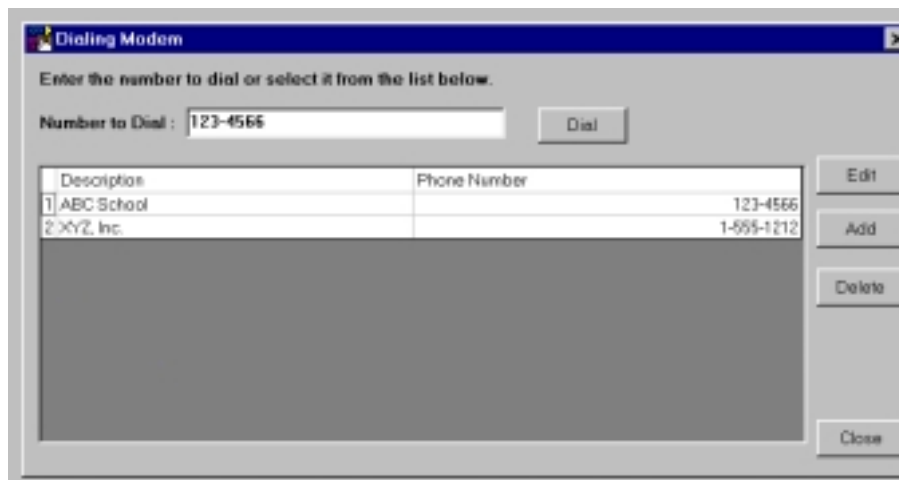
Dialing Modem

Enter the number to dial or select it from the list below.

Number to Dial : 123-4566

Dial

| | Description | Phone Number |
|---|---|---|
| 1 | ABC School | 123-4566 |
| 2 | XYZ, Inc. | 1-555-1212 |

Edit

Add

Delete

Close